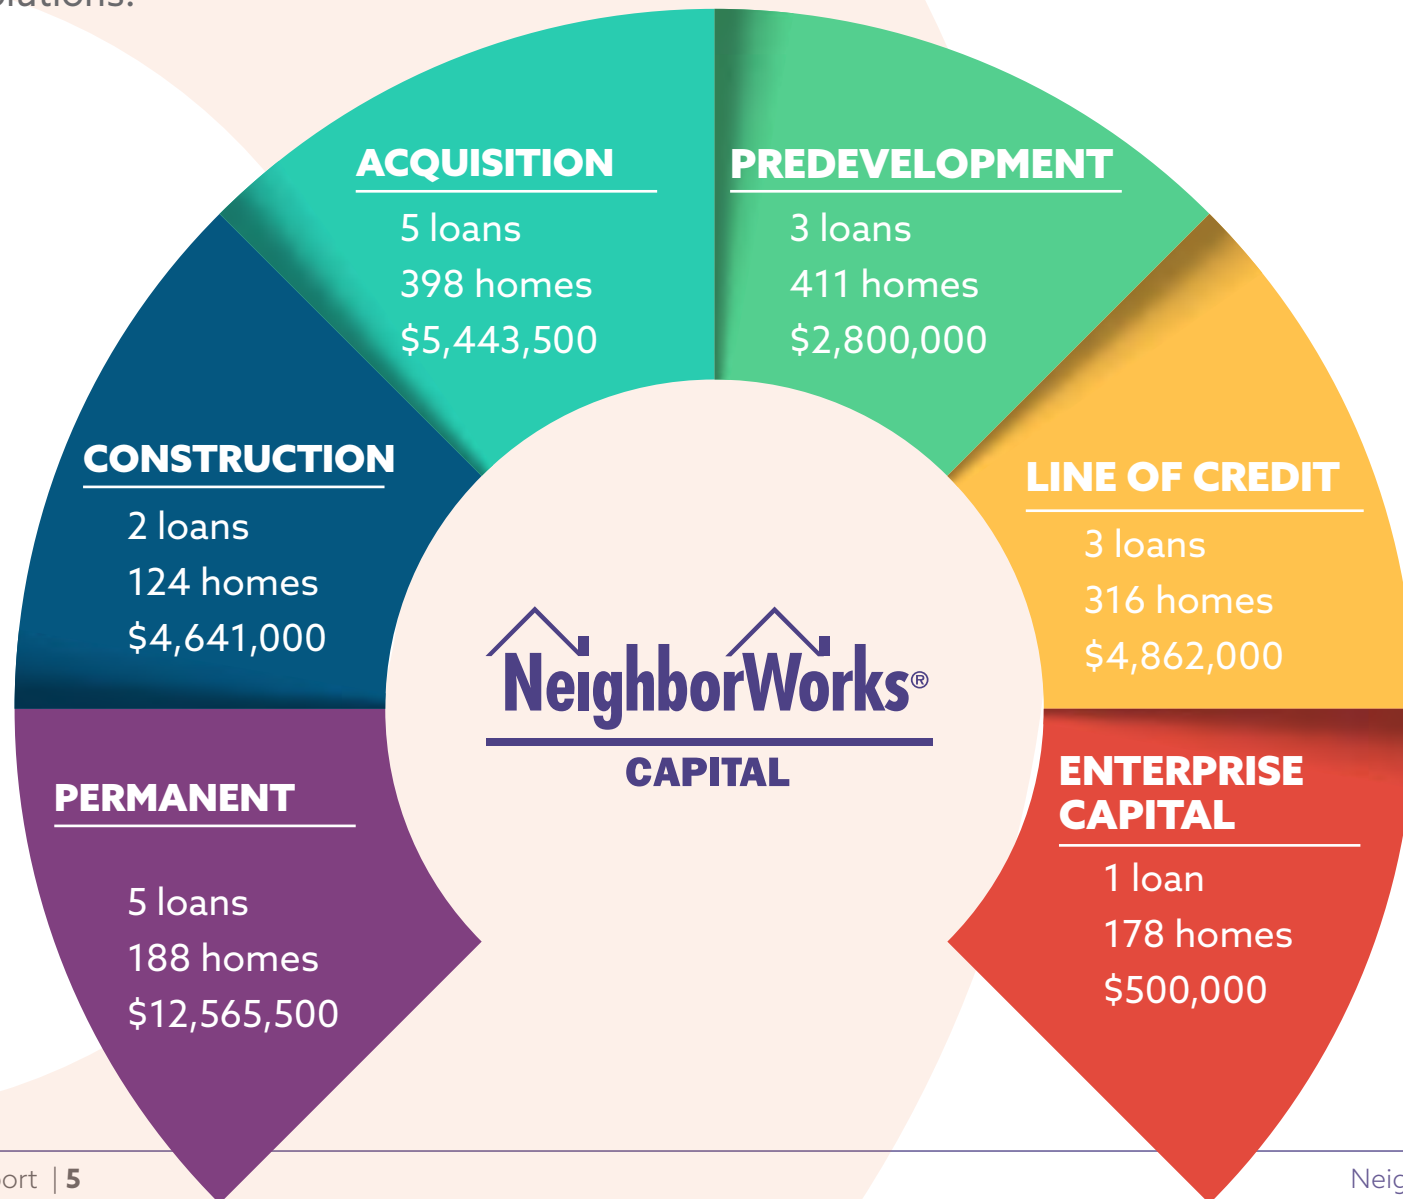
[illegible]

ACQUISITION
5 loans
398 homes
$5,443,500

PREDEVELOPMENT
3 loans
411 homes
$2,800,000

CONSTRUCTION
2 loans
124 homes
$4,641,000

LINE OF CREDIT
3 loans
316 homes
$4,862,000

NeighborWorks® CAPITAL

PERMANENT
5 loans
188 homes
$12,565,500

ENTERPRISE CAPITAL
1 loan
178 homes
$500,000

ort | 5

Neig